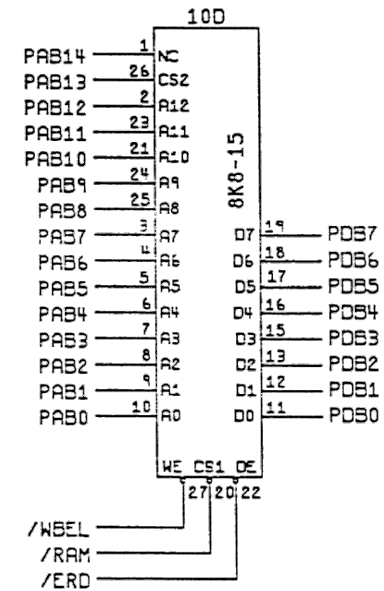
10D

PAB14 1 NC
PAB13 26 CS2
PAB12 2 A12
PAB11 23 A11
PAB10 21 A10
PAB9 24 A9
PAB8 25 A8
PAB7 3 A7
PAB6 4 A6
PAB5 5 A5
PAB4 6 A4
PAB3 7 A3
PAB2 8 A2
PAB1 9 A1
PAB0 10 A0

8K8-15

D7 19 PDB7
D6 18 PDB6
D5 17 PDB5
D4 16 PDB4
D3 15 PDB3
D2 13 PDB2
D1 12 PDB1
D0 11 PDB0

WE CS1 OE
27 20 22

/WSEL
/RAM
/ERD